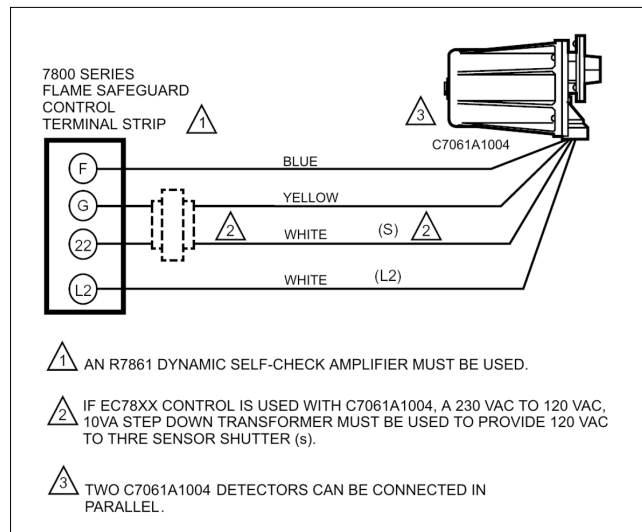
7800 SERIES
FLAME SAFEGUARD
CONTROL
TERMINAL STRIP 1

3

C7061A1004

F
G
22
L2

BLUE
YELLOW
2 WHITE (S) 2
WHITE (L2)

1 AN R7861 DYNAMIC SELF-CHECK AMPLIFIER MUST BE USED.

2 IF EC78XX CONTROL IS USED WITH C7061A1004, A 230 VAC TO 120 VAC, 10VA STEP DOWN TRANSFORMER MUST BE USED TO PROVIDE 120 VAC TO THRE SENSOR SHUTTER (s).

3 TWO C7061A1004 DETECTORS CAN BE CONNECTED IN PARALLEL.